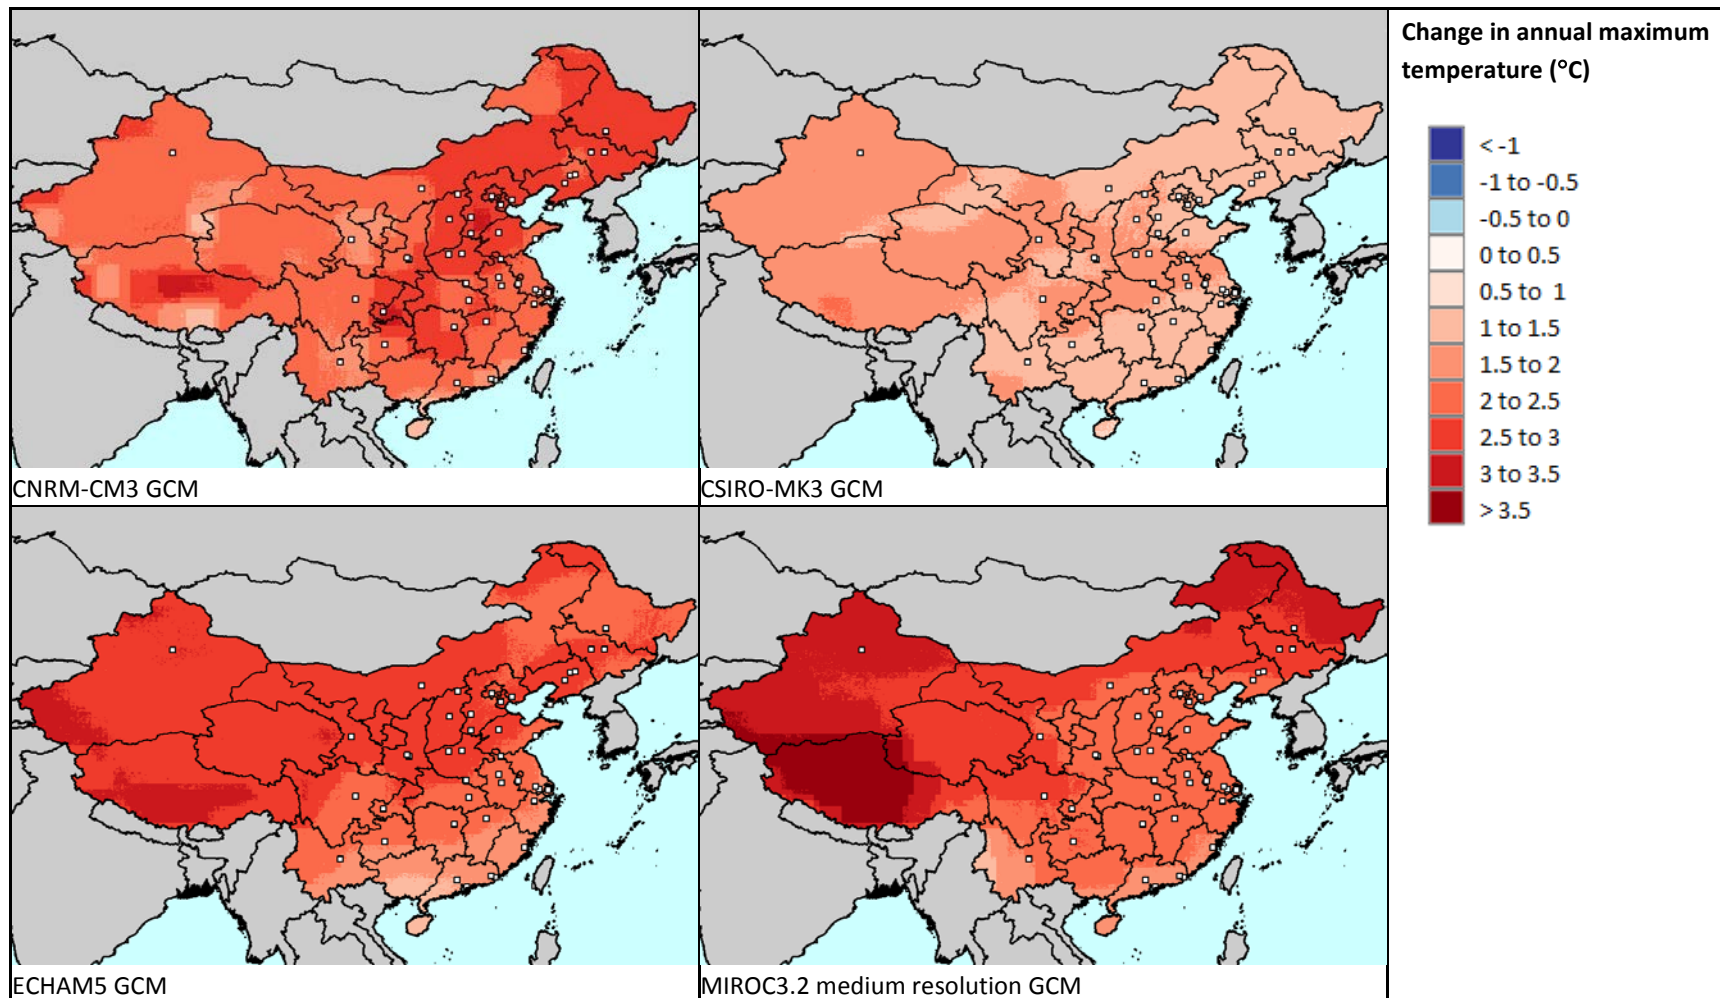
Change in annual maximum temperature (°C)

< -1
-1 to -0.5
-0.5 to 0
0 to 0.5
0.5 to 1
1 to 1.5
1.5 to 2
2 to 2.5
2.5 to 3
3 to 3.5
> 3.5

CNRM-CM3 GCM

CSIRO-MK3 GCM

ECHAM5 GCM

MIROC3.2 medium resolution GCM